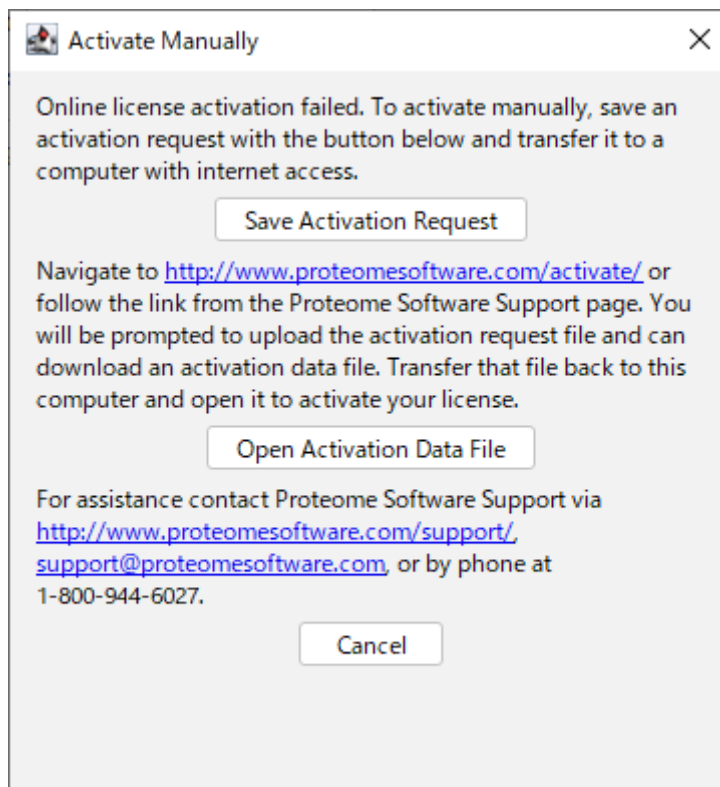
Activate Manually

×

Online license activation failed. To activate manually, save an activation request with the button below and transfer it to a computer with internet access.

Save Activation Request

Navigate to http://www.proteomesoftware.com/activate/ or follow the link from the Proteome Software Support page. You will be prompted to upload the activation request file and can download an activation data file. Transfer that file back to this computer and open it to activate your license.

Open Activation Data File

For assistance contact Proteome Software Support via http://www.proteomesoftware.com/support/, support@proteomesoftware.com, or by phone at 1-800-944-6027.

Cancel